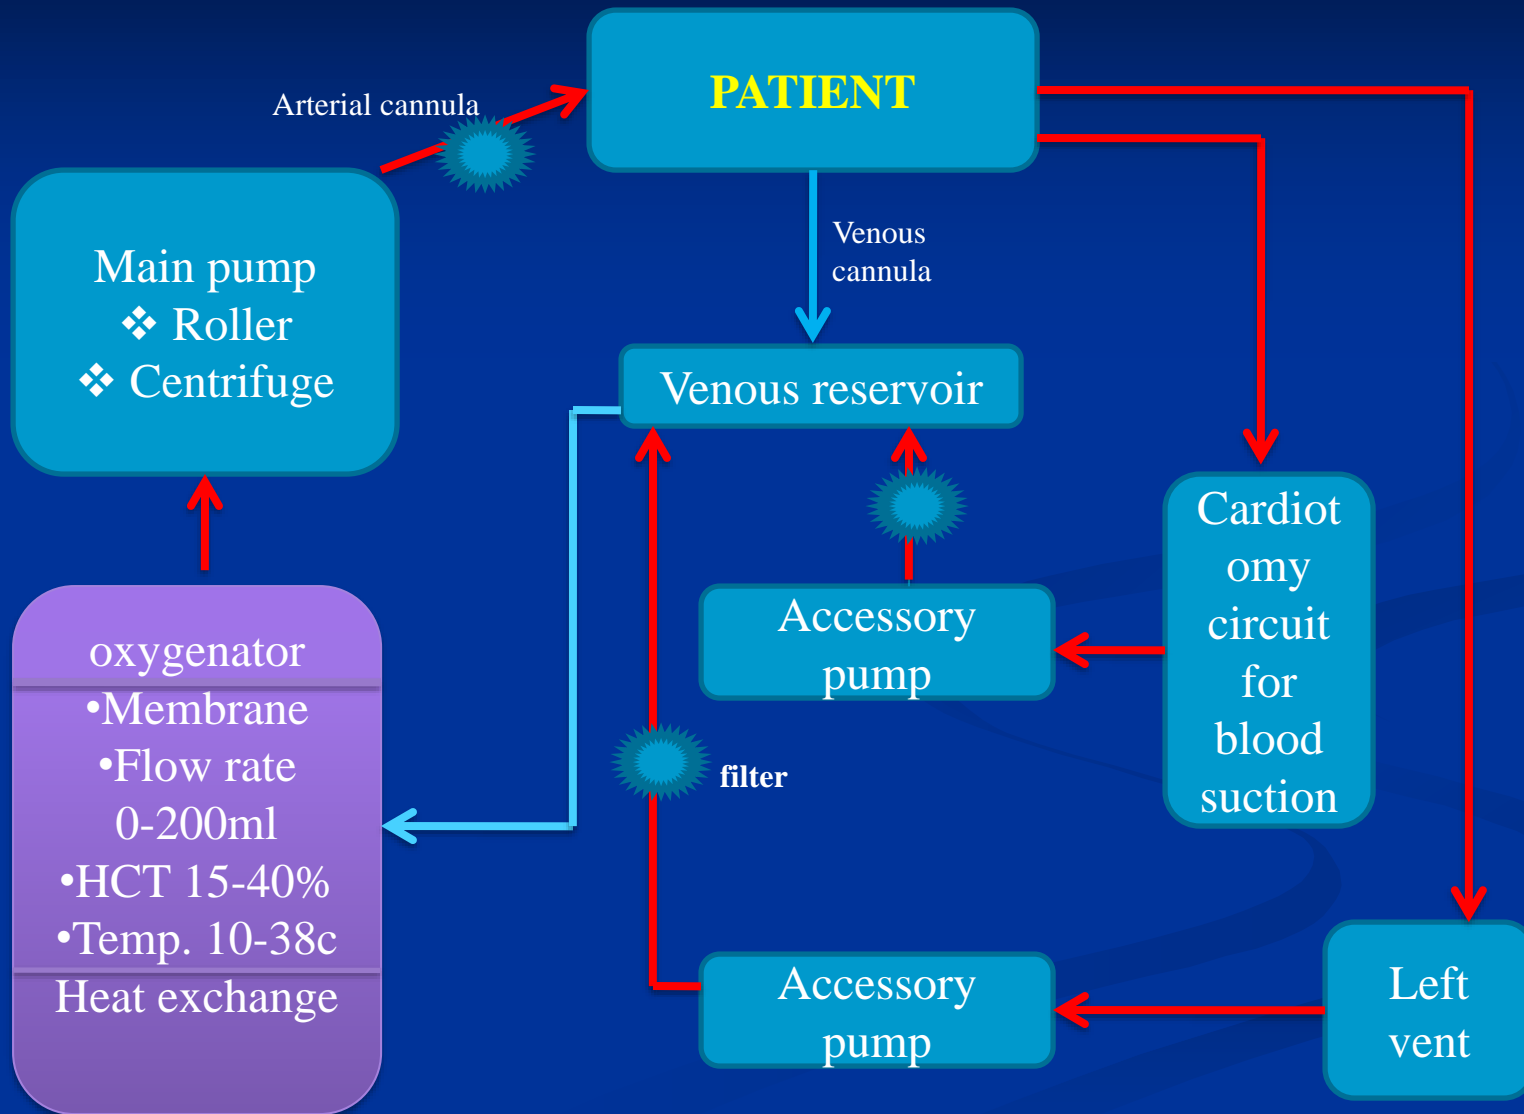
Arterial cannula

PATIENT

Main pump
❖ Roller
❖ Centrifuge

Venous cannula

Venous reservoir

Cardiotomy circuit for blood suction

Accessory pump

oxygenator
•Membrane
•Flow rate 0-200ml
•HCT 15-40%
•Temp. 10-38c
Heat exchange

filter

Accessory pump

Left vent